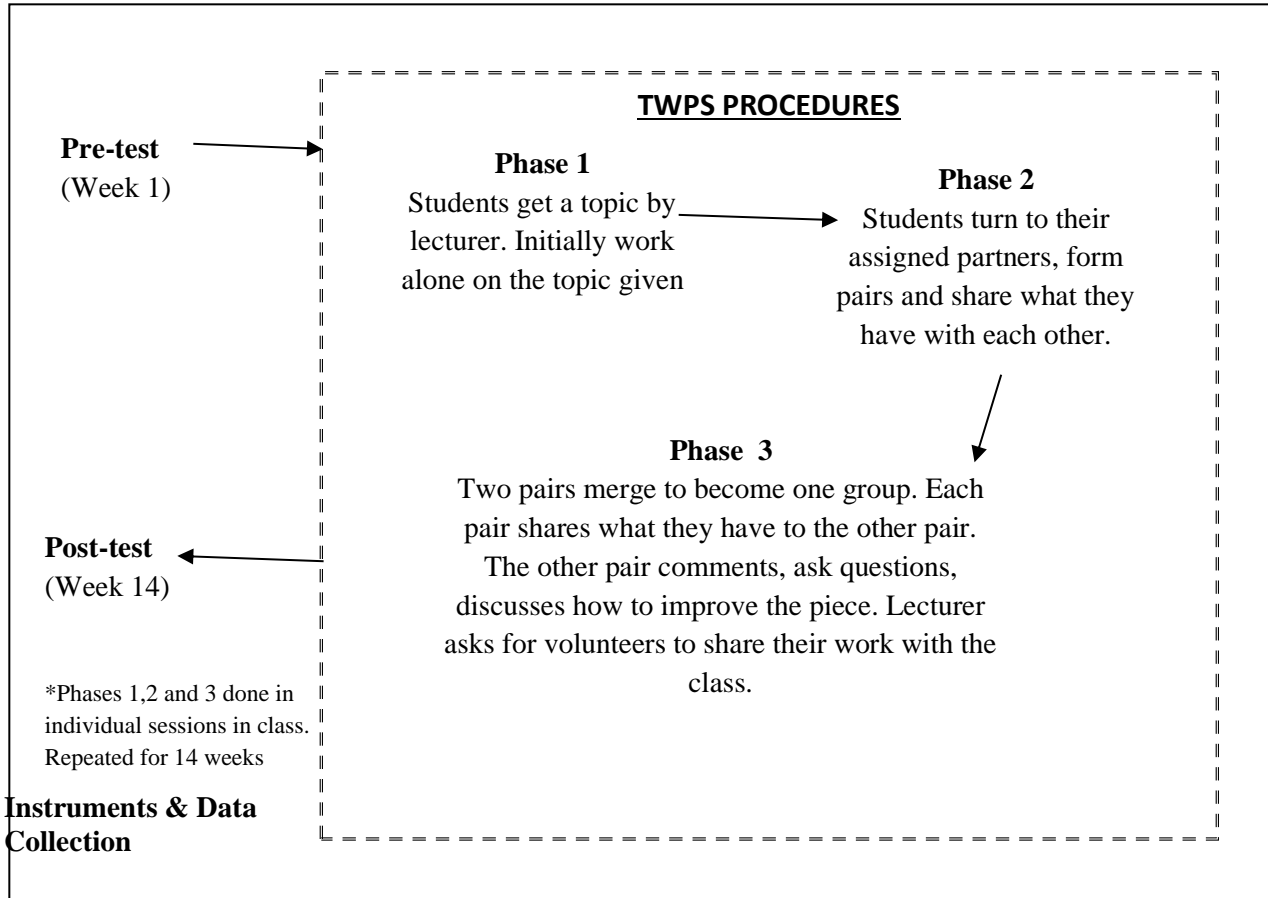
TWPS PROCEDURES

Pre-test
(Week 1)

Phase 1
Students get a topic by lecturer. Initially work alone on the topic given

Phase 2
Students turn to their assigned partners, form pairs and share what they have with each other.

Phase 3
Two pairs merge to become one group. Each pair shares what they have to the other pair. The other pair comments, ask questions, discusses how to improve the piece. Lecturer asks for volunteers to share their work with the class.

Post-test
(Week 14)

*Phases 1,2 and 3 done in individual sessions in class. Repeated for 14 weeks

Instruments & Data Collection